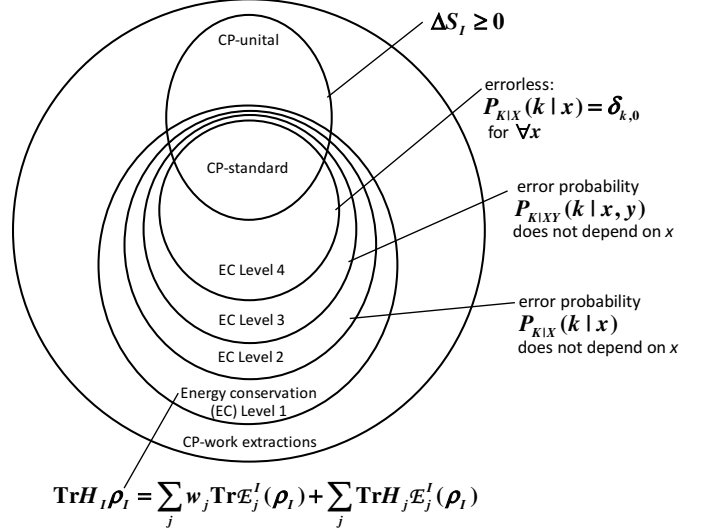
$\Delta S_I \geq 0$

CP-unital

errorless:
$P_{K|X}(k \mid x) = \delta_{k,0}$
for $\forall x$

CP-standard

error probability
$P_{K|XY}(k \mid x, y)$
does not depend on $x$

EC Level 4

error probability
$P_{K|X}(k \mid x)$
does not depend on $x$

EC Level 3

EC Level 2

Energy conservation (EC) Level 1

CP-work extractions

$\mathrm{Tr} H_I \rho_I = \sum_j w_j \mathrm{Tr} \mathcal{E}_j^I(\rho_I) + \sum_j \mathrm{Tr} H_j \mathcal{E}_j^I(\rho_I)$